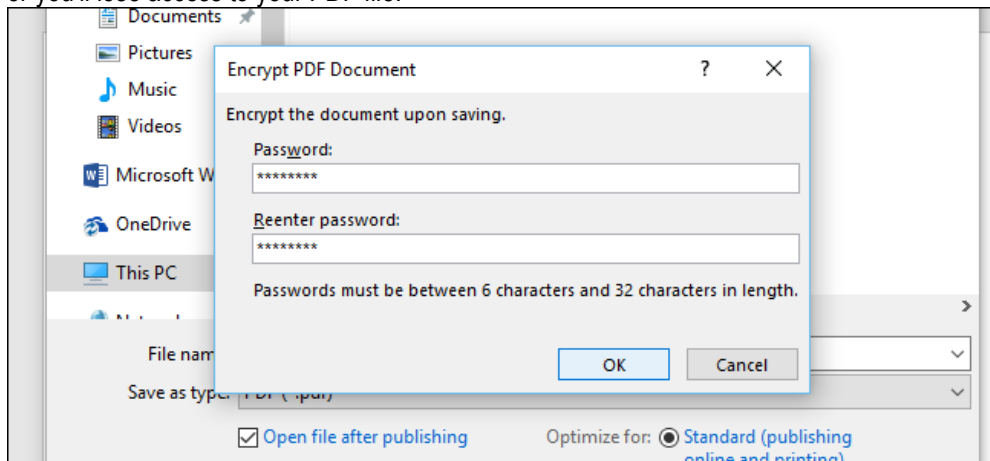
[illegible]

Documents

Pictures

Music

Videos

Microsoft W

OneDrive

This PC

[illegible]

File nam

Save as type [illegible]

Encrypt PDF Document

?

Encrypt the document upon saving.

Password:

********

Reenter password:

********

Passwords must be between 6 characters and 32 characters in length.

OK

Cancel

Open file after publishing

Optimize for: Standard (publishing online and printing)